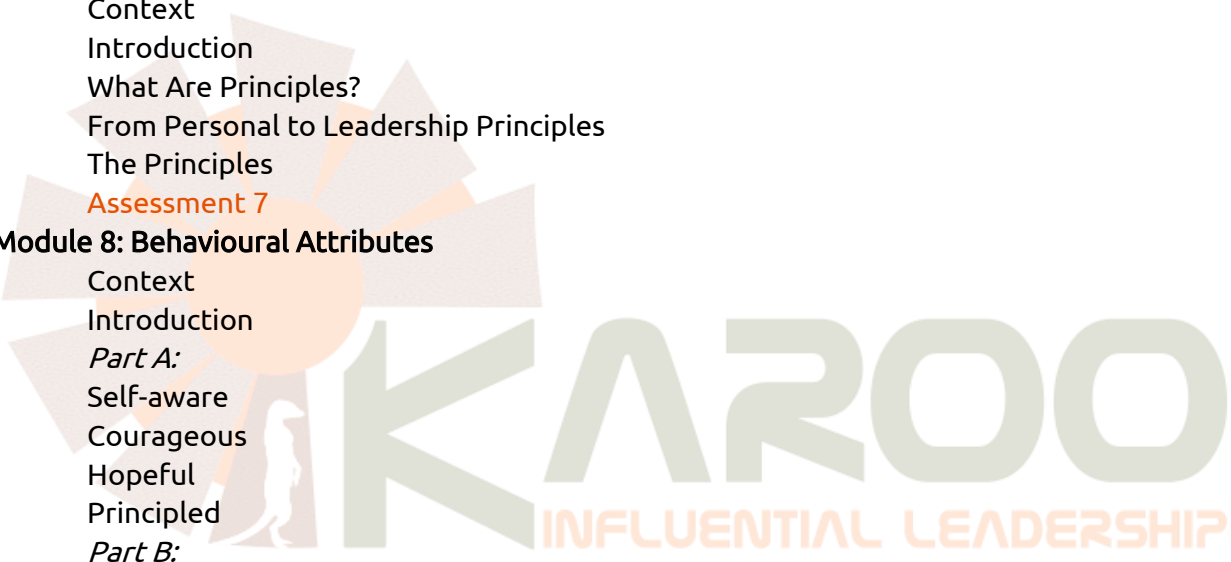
Context
Introduction
What Are Principles?
From Personal to Leadership Principles
The Principles
Assessment 7
Module 8: Behavioural Attributes
Context
Introduction
*Part A:*
Self-aware
Courageous
Hopeful
Principled
*Part B:*

KAROO
INFLUENTIAL LEADERSHIP